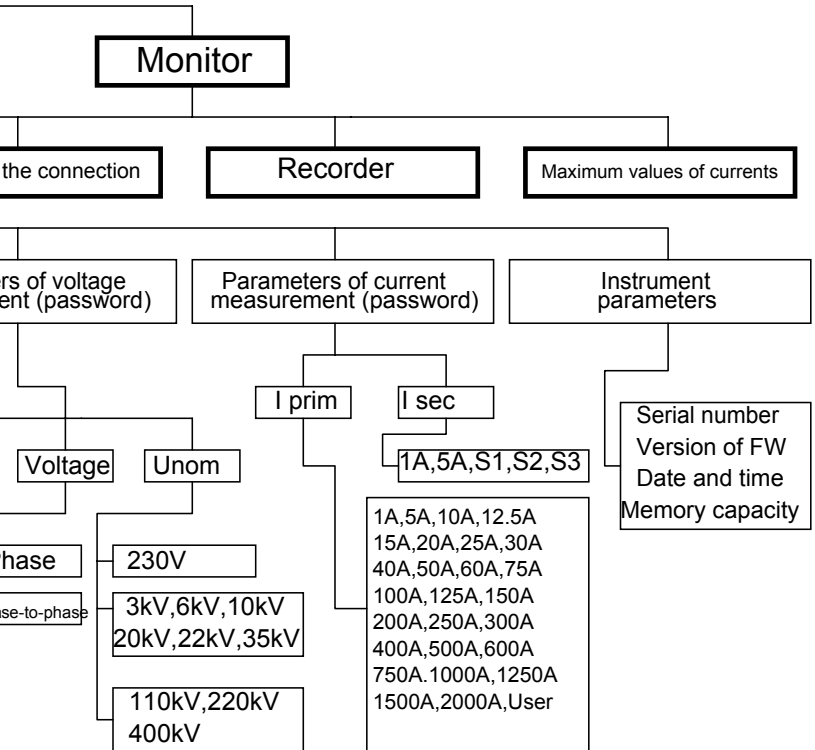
Monitor

the connection

Recorder

Maximum values of currents

rs of voltage
ent (password)

Parameters of current measurement (password)

Instrument parameters

I prim

I sec

1A,5A,S1,S2,S3

Serial number
Version of FW
Date and time
Memory capacity

Voltage

Unom

hase

230V

se-to-phase

3kV,6kV,10kV
20kV,22kV,35kV

110kV,220kV
400kV

1A,5A,10A,12.5A
15A,20A,25A,30A
40A,50A,60A,75A
100A,125A,150A
200A,250A,300A
400A,500A,600A
750A.1000A,1250A
1500A,2000A,User